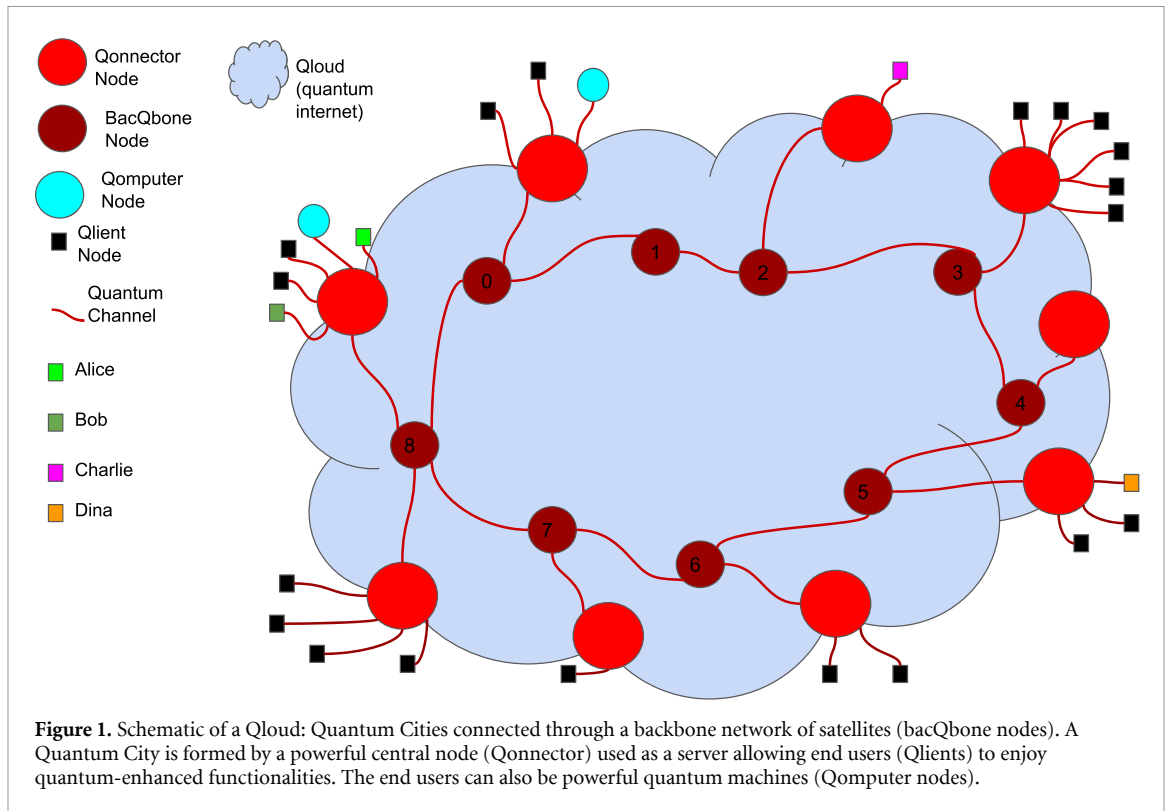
Qonnector Node

BacQbone Node

Qomputer Node

Qlient Node

Quantum Channel

Alice

Bob

Charlie

Dina

Qloud (quantum internet)

0

1

2

3

4

5

6

7

8

**Figure 1.** Schematic of a Qloud: Quantum Cities connected through a backbone network of satellites (bacQbone nodes). A Quantum City is formed by a powerful central node (Qonnector) used as a server allowing end users (Qlients) to enjoy quantum-enhanced functionalities. The end users can also be powerful quantum machines (Qomputer nodes).